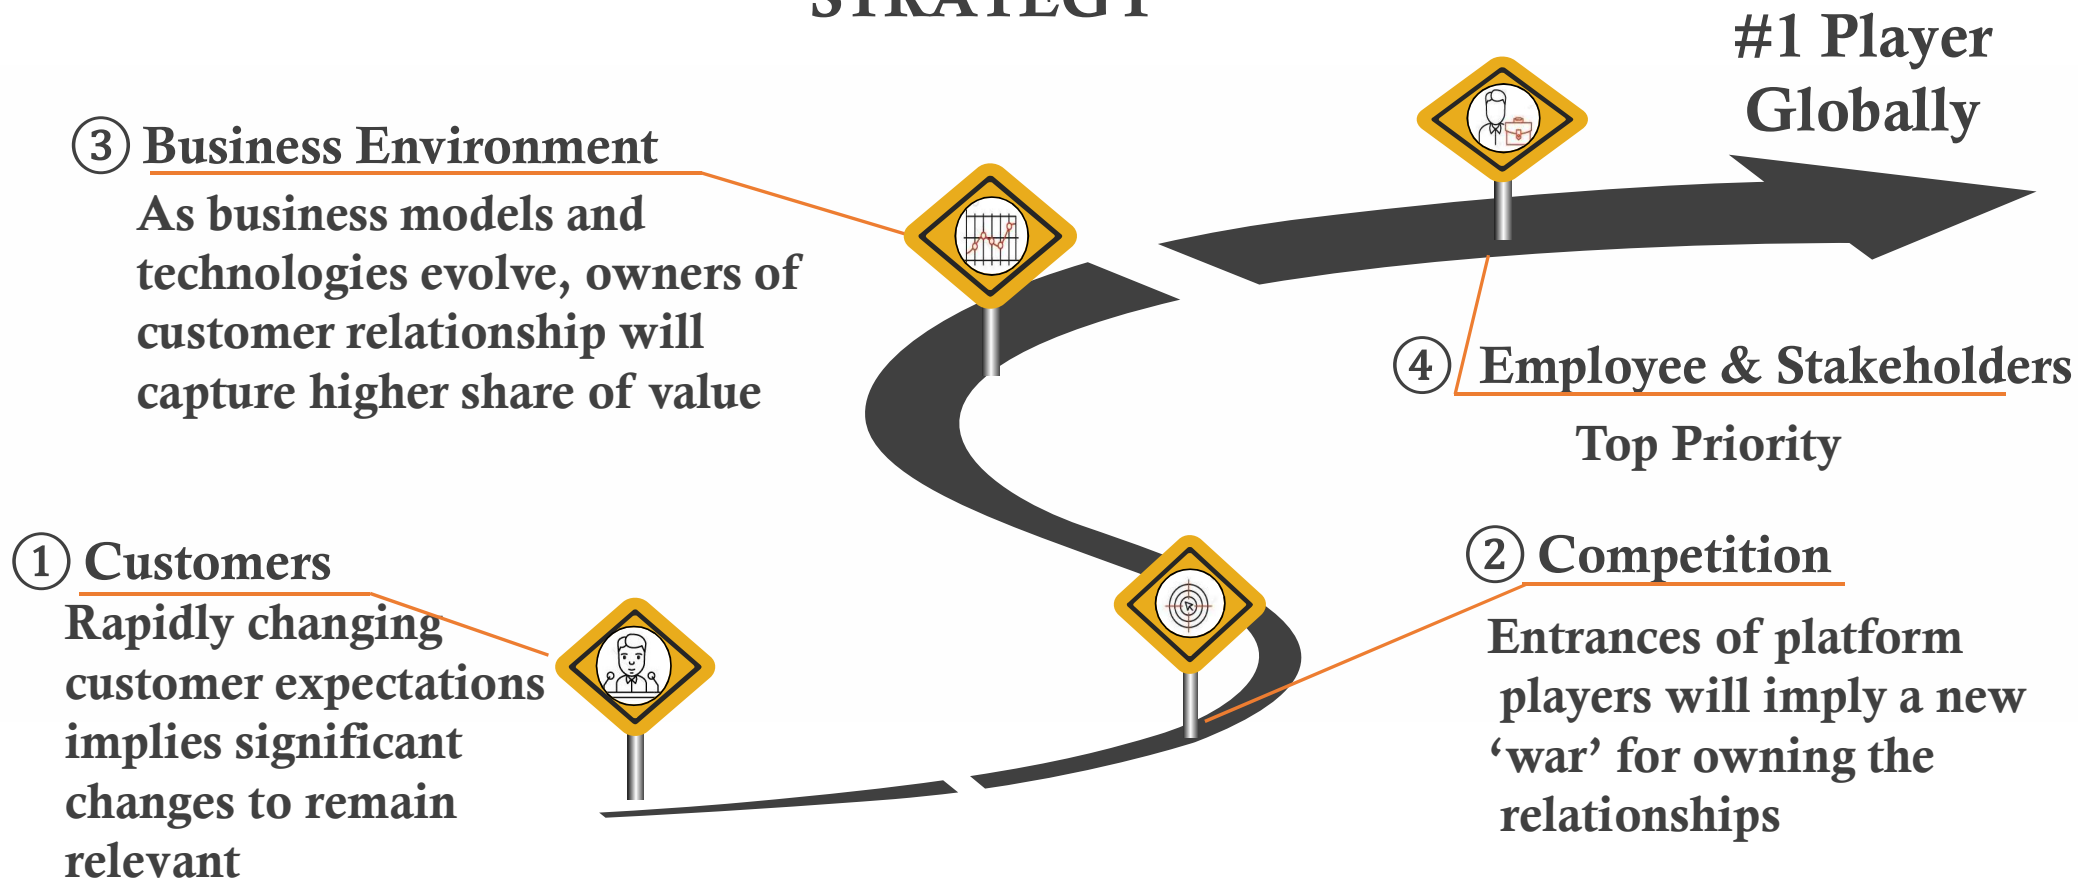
STRATEGY

#1 Player Globally

③ Business Environment
As business models and technologies evolve, owners of customer relationship will capture higher share of value

④ Employee & Stakeholders
Top Priority

① Customers
Rapidly changing customer expectations implies significant changes to remain relevant

② Competition
Entrances of platform players will imply a new ‘war’ for owning the relationships